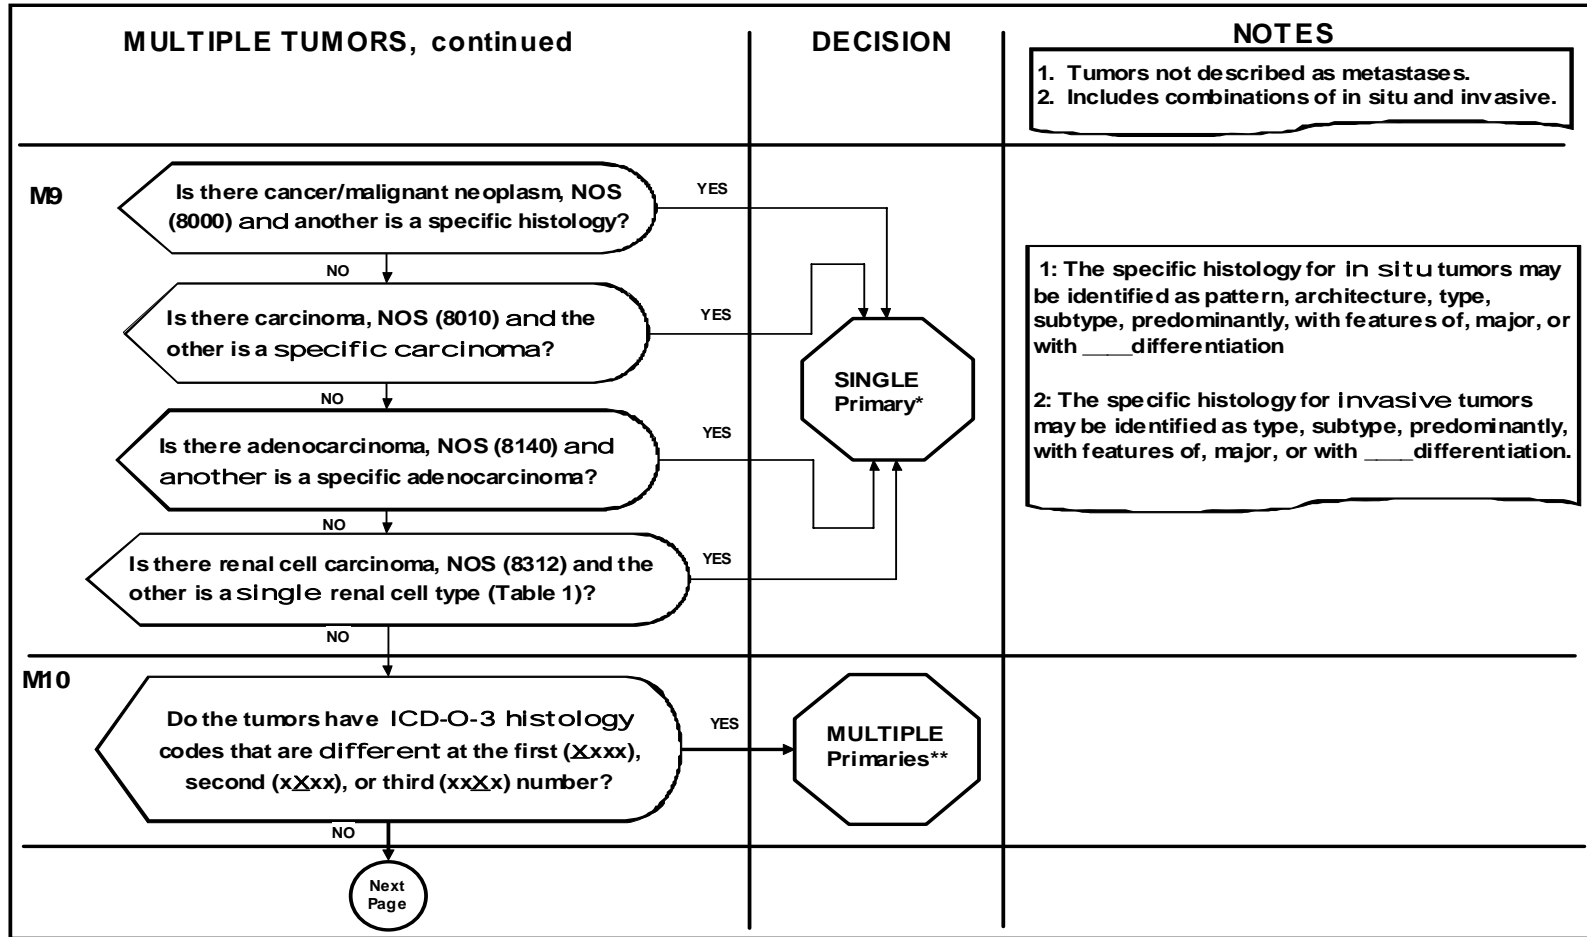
MULTIPLE TUMORS, continued

DECISION

NOTES

1. Tumors not described as metastases.
2. Includes combinations of in situ and invasive.

M9

Is there cancer/malignant neoplasm, NOS (8000) and another is a specific histology?

YES

NO

Is there carcinoma, NOS (8010) and the other is a specific carcinoma?

YES

NO

Is there adenocarcinoma, NOS (8140) and another is a specific adenocarcinoma?

YES

NO

Is there renal cell carcinoma, NOS (8312) and the other is a single renal cell type (Table 1)?

YES

NO

SINGLE Primary*

1: The specific histology for in situ tumors may be identified as pattern, architecture, type, subtype, predominantly, with features of, major, or with ____differentiation

2: The specific histology for invasive tumors may be identified as type, subtype, predominantly, with features of, major, or with ____differentiation.

M10

Do the tumors have ICD-O-3 histology codes that are different at the first (Xxxx), second (xXxx), or third (xxXx) number?

YES

MULTIPLE Primaries**

NO

Next Page